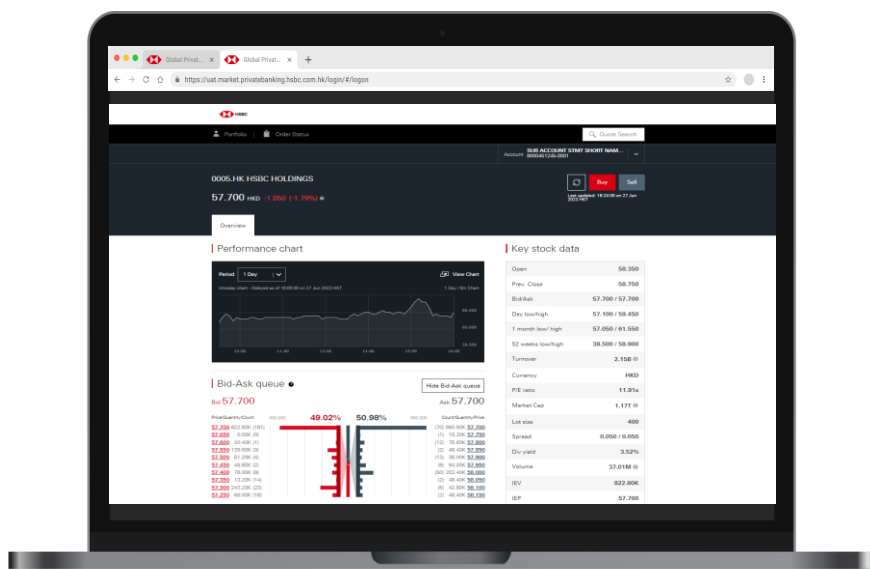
Global Privat... Global Privat...

https://uat.market.privatebanking.hsbc.com.hk/login/#/logon

HSBC

Portfolio | Order Status

Quote Search

Account SUB ACCOUNT STMT SHORT NAM... 000461246-001

0005.HK HSBC HOLDINGS

57.700 HKD -1.050 (-1.79%)

Buy Sell

Last updated: 16:24:00 on 27 Jun 2023 HKT

Overview

Performance chart

Period 1 Day View Chart

Intraday chart - Delayed as of 16:08:00 on 27 Jun 2023 HKT 1 Day / 5m Chart

58.500
58.000
57.500

10:00 11:00 12:00 13:00 14:00 15:00 16:00

Bid-Ask queue

Hide Bid-Ask queue

Bid 57.700 Ask 57.700

Price/Quantity/Count 49.02% 50.98% Count/Quantity/Price

| Bid | | Ask | |
|---|---|---|---|
| 57.700 922.80K (181) | | (70) 960.50K 57.700 | |
| 57.650 9.00K (3) | | (1) 15.20K 57.750 | |
| 57.600 20.40K (1) | | (12) 75.60K 57.800 | |
| 57.550 130.80K (3) | | (2) 46.40K 57.850 | |
| 57.500 91.20K (4) | | (13) 36.00K 57.900 | |
| 57.450 48.80K (2) | | (9) 94.00K 57.950 | |
| 57.400 76.00K (8) | | (50) 262.40K 58.000 | |
| 57.350 13.20K (14) | | (4) 46.40K 58.050 | |
| 57.300 243.20K (23) | | (6) 40.80K 58.100 | |
| 57.250 69.60K (14) | | (2) 48.40K 58.150 | |

Key stock data

| | |
|---|---|
| Open | 58.350 |
| Prev. Close | 58.750 |
| Bid/Ask | 57.700 / 57.700 |
| Day low/high | 57.100 / 59.450 |
| 1 month low/ high | 57.050 / 61.550 |
| 52 weeks low/high | 38.500 / 58.900 |
| Turnover | 2.15B |
| Currency | HKD |
| P/E ratio | 11.91x |
| Market Cap | 1.17T |
| Lot size | 400 |
| Spread | 0.050 / 0.050 |
| Div yield | 3.52% |
| Volume | 37.01M |
| IEV | 822.80K |
| IEP | 57.700 |